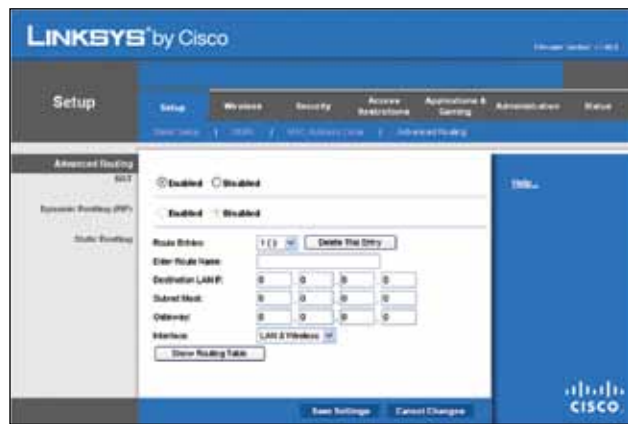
LINKSYS® by Cisco

Firmware Version: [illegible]

Setup

Setup | Wireless | Security | Access Restrictions | Applications & Gaming | Administration | Status

Basic Setup | DDNS | MAC Address Clone | Advanced Routing

Advanced Routing

NAT
Enabled Disabled

Dynamic Routing (RIP)
Enabled Disabled

Static Routing
Route Entries: 1 ( ) Delete This Entry
Enter Route Name:
Destination LAN IP: 0 0 0 0
Subnet Mask: 0 0 0 0
Gateway: 0 0 0 0
Interface: LAN & Wireless
Show Routing Table

Help...

Save Settings Cancel Changes

cisco